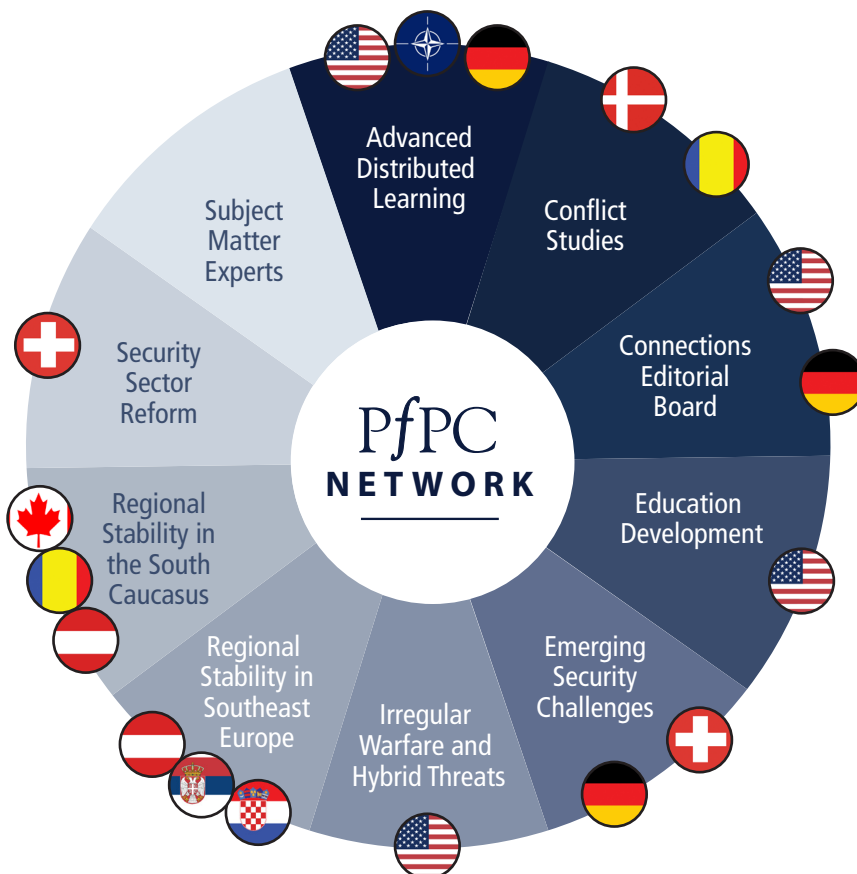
Advanced Distributed Learning

Conflict Studies

Connections Editorial Board

Education Development

Emerging Security Challenges

Irregular Warfare and Hybrid Threats

Regional Stability in Southeast Europe

Regional Stability in the South Caucasus

Security Sector Reform

Subject Matter Experts

PfPC
NETWORK